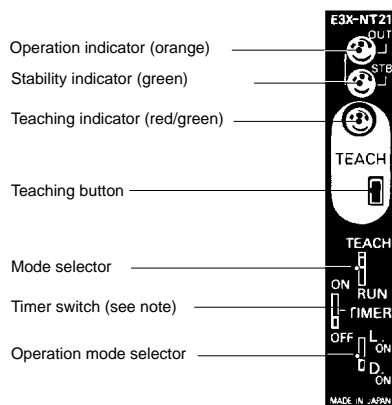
Operation indicator (orange)
Stability indicator (green)
Teaching indicator (red/green)
Teaching button
Mode selector
Timer switch (see note)
Operation mode selector

E3X-NT21
OUT
STB
TEACH
TEACH
RUN
ON
TIMER
OFF
L. ON
D. ON
MADE IN JAPAN